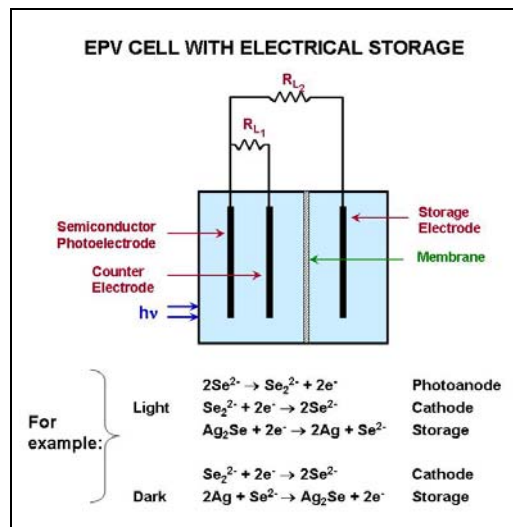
EPV CELL WITH ELECTRICAL STORAGE

$R_{L_2}$

$R_{L_1}$

Semiconductor Photoelectrode

Counter Electrode

Storage Electrode

Membrane

hν

For example:

Light
$2Se^{2-} \rightarrow Se_2^{2-} + 2e^-$ Photoanode
$Se_2^{2-} + 2e^- \rightarrow 2Se^{2-}$ Cathode
$Ag_2Se + 2e^- \rightarrow 2Ag + Se^{2-}$ Storage

Dark
$Se_2^{2-} + 2e^- \rightarrow 2Se^{2-}$ Cathode
$2Ag + Se^{2-} \rightarrow Ag_2Se + 2e^-$ Storage